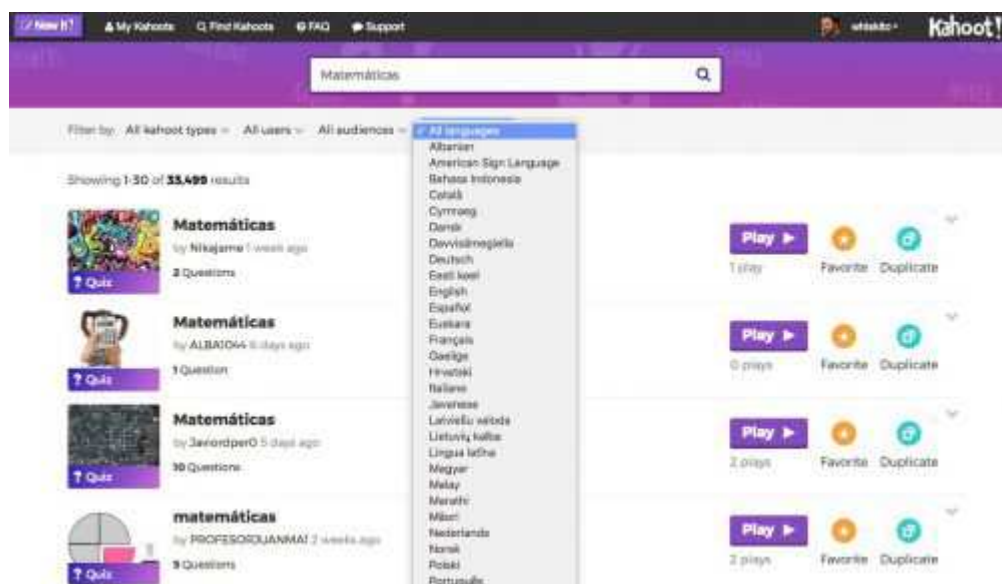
New K! My Kahoots Find Kahoots FAQ Support whiskito Kahoot!

Matemáticas

Filter by: All kahoot types All users All audiences All languages

Albanian
American Sign Language
Bahasa Indonesia
Català
Cymraeg
Dansk
Davvisámegiella
Deutsch
Eesti keel
English
Español
Euskara
Français
Gaeilge
Hrvatski
Italiano
Javanese
Latviešu valoda
Lietuvių kalba
Lingua latīna
Magyar
Malay
Marathi
Māori
Nederlands
Norsk
Polski
Português

Showing 1-30 of 33,499 results

Matemáticas
by Nikajame 1 week ago
2 Questions
Quiz
Play
1 play
Favorite Duplicate

Matemáticas
by ALBA1044 6 days ago
1 Question
Quiz
Play
0 plays
Favorite Duplicate

Matemáticas
by JaviordperO 5 days ago
10 Questions
Quiz
Play
2 plays
Favorite Duplicate

matemáticas
by PROFESORJUANMA1 2 weeks ago
9 Questions
Quiz
Play
2 plays
Favorite Duplicate